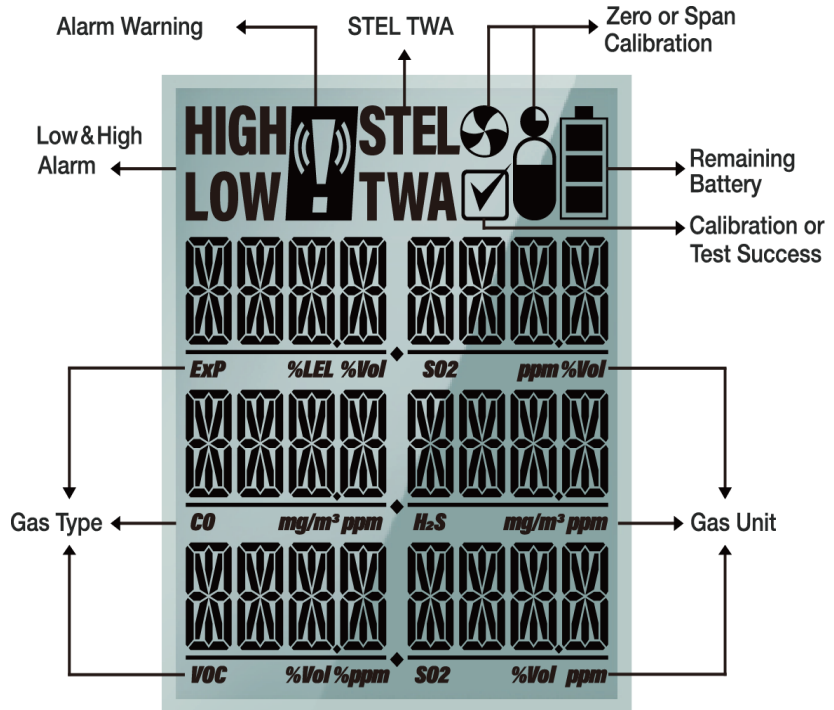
Alarm Warning

STEL TWA

Zero or Span Calibration

Low&High Alarm

HIGH STEL
LOW TWA

Remaining Battery

Calibration or Test Success

ExP %LEL %Vol

SO2 ppm %Vol

Gas Type

CO mg/m³ ppm

H₂S mg/m³ ppm

Gas Unit

VOC %Vol %ppm

SO2 %Vol ppm